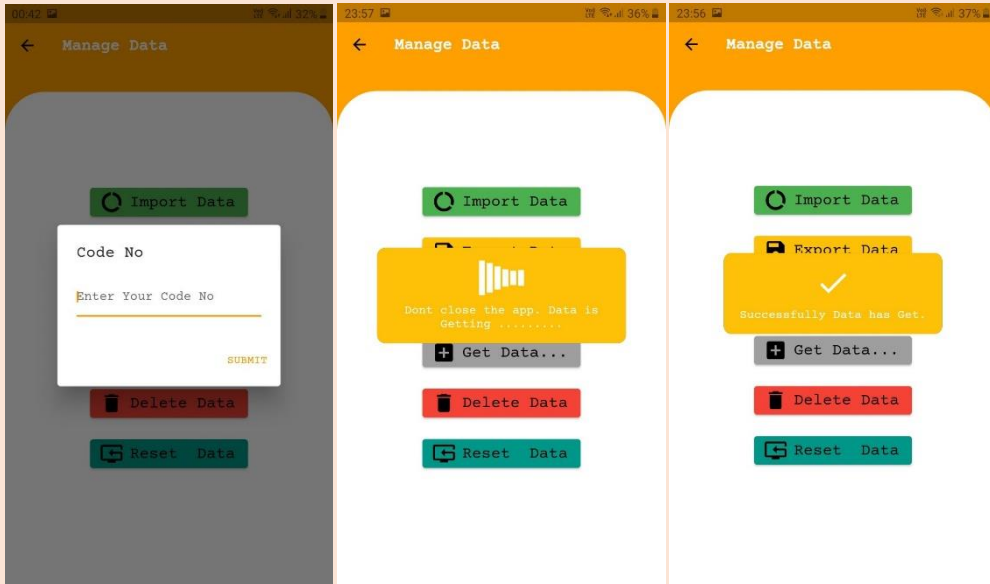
00:42 32%

Manage Data

Import Data

Code No

Enter Your Code No

SUBMIT

Delete Data

Reset Data

23:57 36%

Manage Data

Import Data

Dont close the app. Data is Getting .........

Get Data...

Delete Data

Reset Data

23:56 37%

Manage Data

Import Data

Export Data

Succesfully Data has Get.

Get Data...

Delete Data

Reset Data